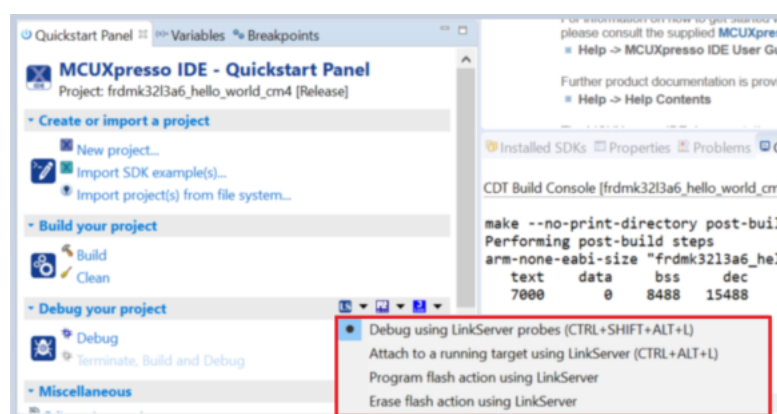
Quickstart Panel ⌘ Variables Breakpoints

MCUXpresso IDE - Quickstart Panel
Project: frdmk32l3a6_hello_world_cm4 [Release]

Create or import a project
New project...
Import SDK example(s)...
Import project(s) from file system...

Build your project
Build
Clean

Debug your project
Debug
Terminate, Build and Debug

Miscellaneous

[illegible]
please consult the supplied MCUXpres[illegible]
Help -> MCUXpresso IDE User Gu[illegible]

Further product documentation is provi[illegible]
Help -> Help Contents

Installed SDKs Properties Problems

CDT Build Console [frdmk32l3a6_hello_world_cm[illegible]

make --no-print-directory post-buil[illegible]
Performing post-build steps
arm-none-eabi-size "frdmk32l3a6_hel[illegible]
| text | data | bss | dec |
|---|---|---|---|
| 7000 | 0 | 8488 | 15488 |

Debug using LinkServer probes (CTRL+SHIFT+ALT+L)
Attach to a running target using LinkServer (CTRL+ALT+L)
Program flash action using LinkServer
Erase flash action using LinkServer